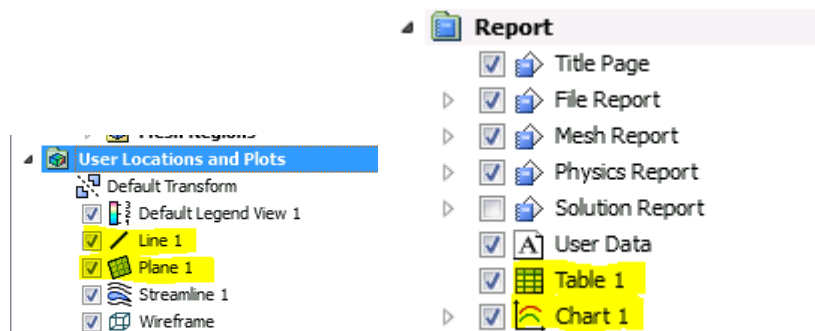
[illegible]

User Locations and Plots
Default Transform
Default Legend View 1
Line 1
Plane 1
Streamline 1
Wireframe

Report
Title Page
File Report
Mesh Report
Physics Report
Solution Report
User Data
Table 1
Chart 1